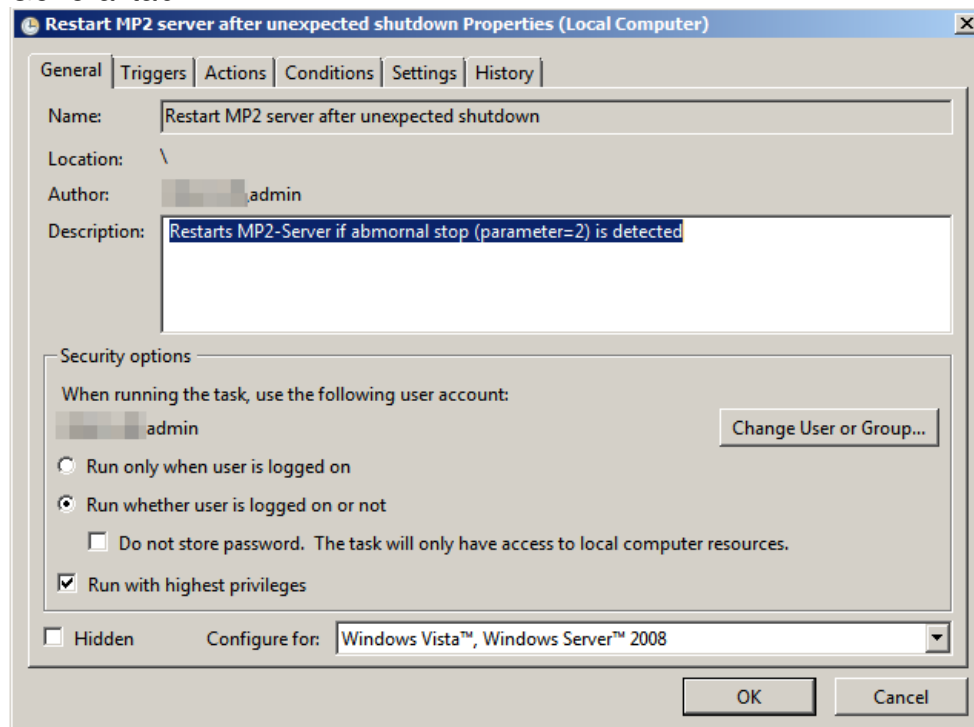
Restart MP2 server after unexpected shutdown Properties (Local Computer)

General | Triggers | Actions | Conditions | Settings | History

Name: Restart MP2 server after unexpected shutdown

Location: \

Author: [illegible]admin

Description: Restarts MP2-Server if abmornal stop (parameter=2) is detected

Security options

When running the task, use the following user account:

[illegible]admin

Change User or Group...

Run only when user is logged on

Run whether user is logged on or not

Do not store password. The task will only have access to local computer resources.

Run with highest privileges

Hidden

Configure for: Windows Vista™, Windows Server™ 2008

OK

Cancel